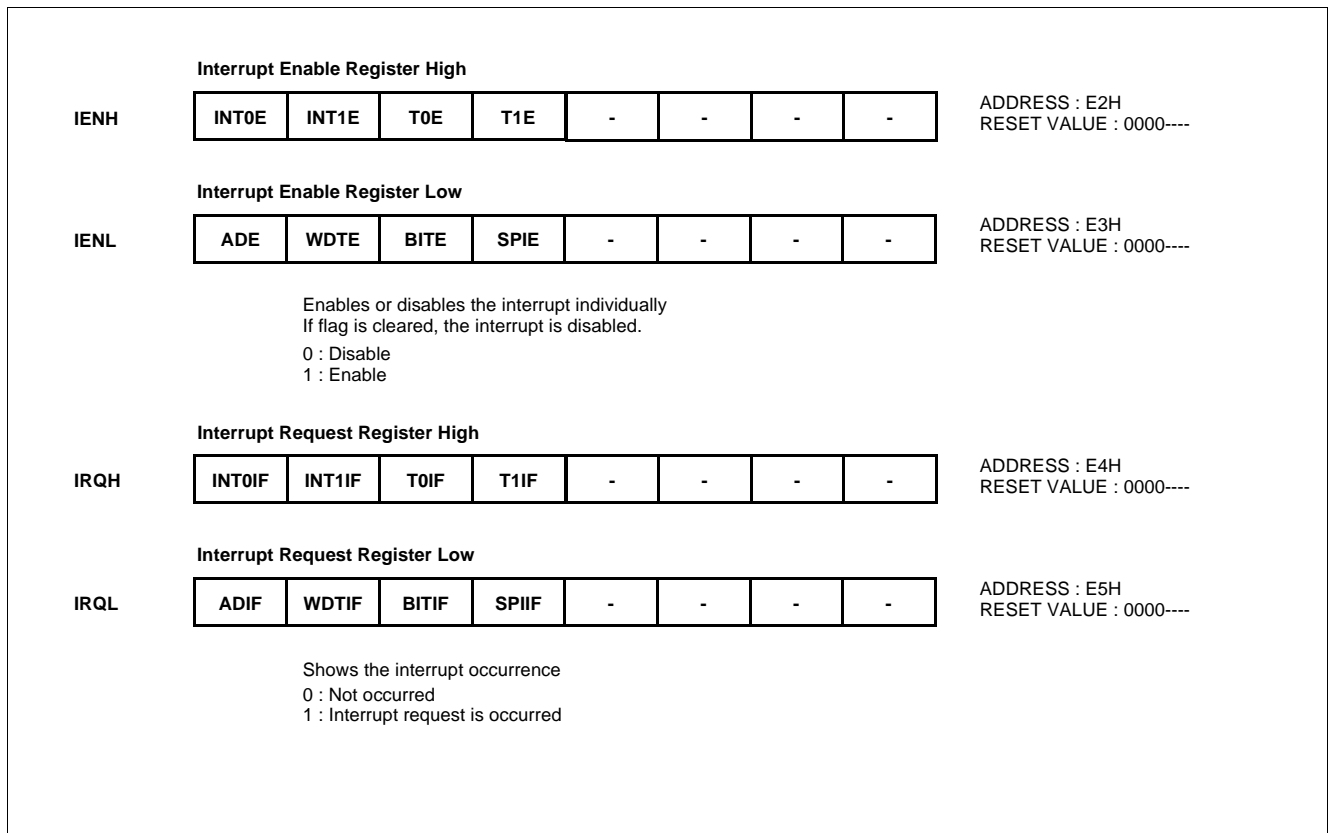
Interrupt Enable Register High

IENH

| INT0E | INT1E | T0E | T1E | - | - | - | - |
|---|---|---|---|---|---|---|---|

ADDRESS : E2H
RESET VALUE : 0000----

Interrupt Enable Register Low

IENL

| ADE | WDTE | BITE | SPIE | - | - | - | - |
|---|---|---|---|---|---|---|---|

ADDRESS : E3H
RESET VALUE : 0000----

Enables or disables the interrupt individually
If flag is cleared, the interrupt is disabled.
0 : Disable
1 : Enable

Interrupt Request Register High

IRQH

| INT0IF | INT1IF | T0IF | T1IF | - | - | - | - |
|---|---|---|---|---|---|---|---|

ADDRESS : E4H
RESET VALUE : 0000----

Interrupt Request Register Low

IRQL

| ADIF | WDTIF | BITIF | SPIIF | - | - | - | - |
|---|---|---|---|---|---|---|---|

ADDRESS : E5H
RESET VALUE : 0000----

Shows the interrupt occurrence
0 : Not occurred
1 : Interrupt request is occurred